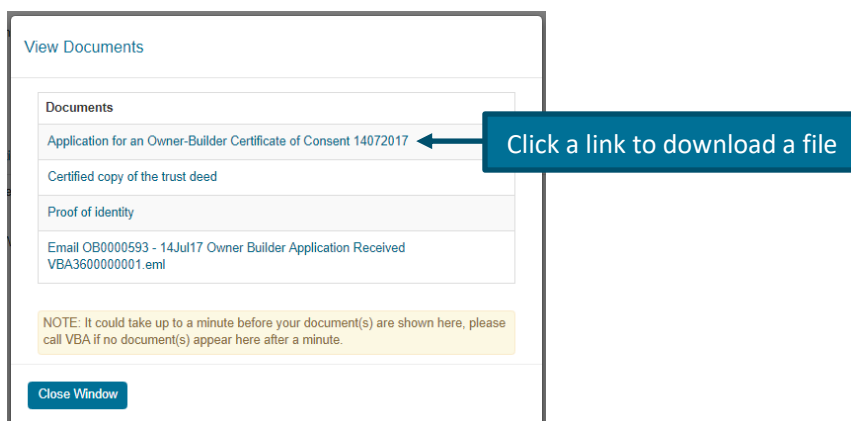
View Documents

| Documents |
|---|
| Application for an Owner-Builder Certificate of Consent 14072017 |
| Certified copy of the trust deed |
| Proof of identity |
| Email OB0000593 - 14Jul17 Owner Builder Application Received VBA3600000001.eml |

Click a link to download a file

NOTE: It could take up to a minute before your document(s) are shown here, please call VBA if no document(s) appear here after a minute.

Close Window